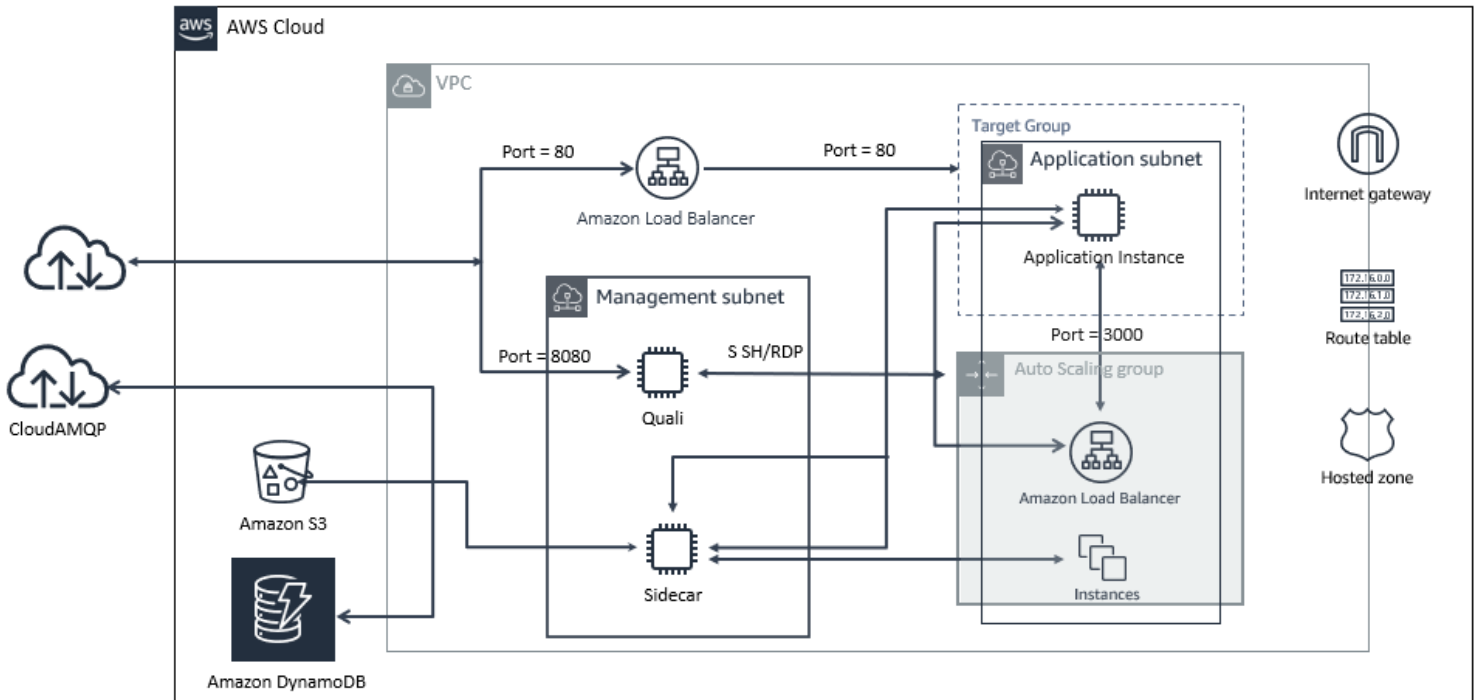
aws AWS Cloud

VPC

Target Group

Port = 80

Amazon Load Balancer

Port = 80

Application subnet

Application Instance

Internet gateway

Management subnet

Port = 8080

Quali

S SH/RDP

Port = 3000

Auto Scaling group

172.16.0.0
172.16.1.0
172.16.2.0

Route table

CloudAMQP

Amazon S3

Amazon Load Balancer

Hosted zone

Sidecar

Instances

Amazon DynamoDB